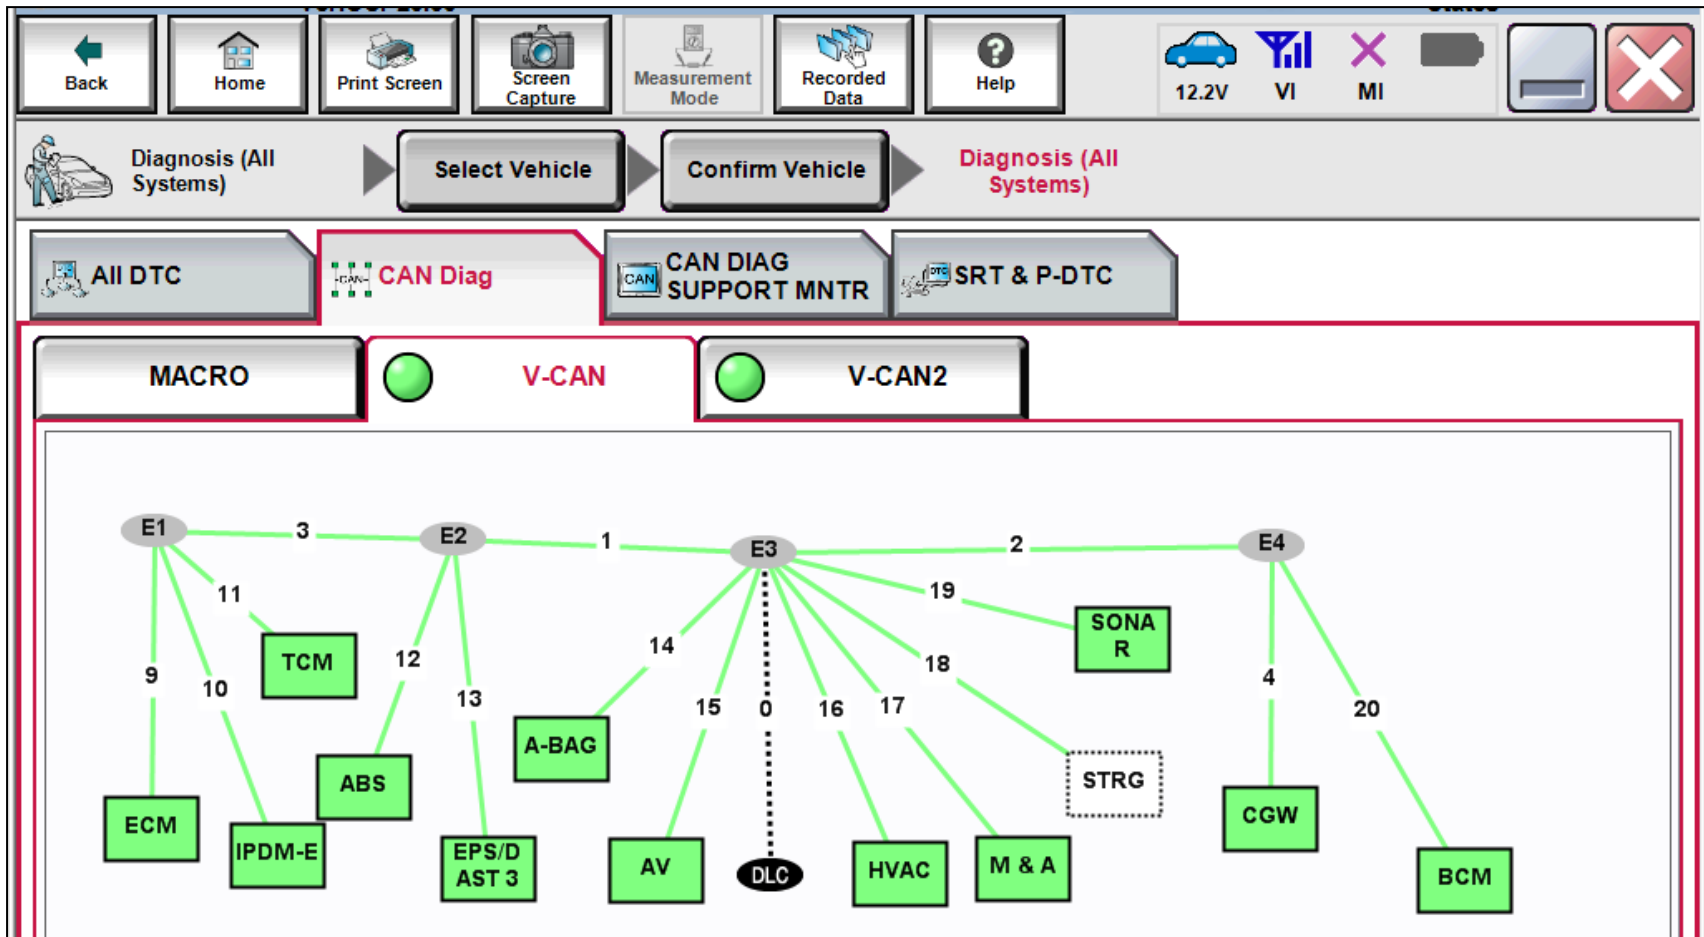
Back
Home
Print Screen
Screen Capture
Measurement Mode
Recorded Data
Help
12.2V
VI
MI

Diagnosis (All Systems)
Select Vehicle
Confirm Vehicle
Diagnosis (All Systems)

All DTC
CAN Diag
CAN DIAG SUPPORT MNTR
SRT & P-DTC

MACRO
V-CAN
V-CAN2

E1
3
E2
1
E3
2
E4
11
TCM
9
10
12
13
14
19
SONAR
18
4
20
ECM
IPDM-E
ABS
EPS/DAST 3
A-BAG
15
0
16
17
AV
DLC
HVAC
M & A
STRG
CGW
BCM